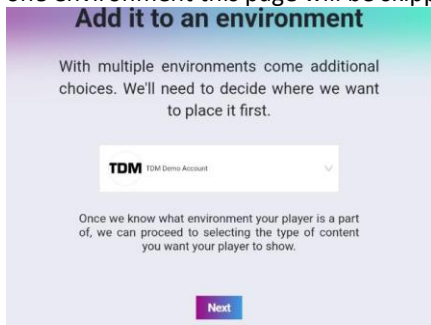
one environment this page will be skipp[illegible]
Add it to an environment

With multiple environments come additional choices. We'll need to decide where we want to place it first.

TDM TDM Demo Account

Once we know what environment your player is a part of, we can proceed to selecting the type of content you want your player to show.

Next